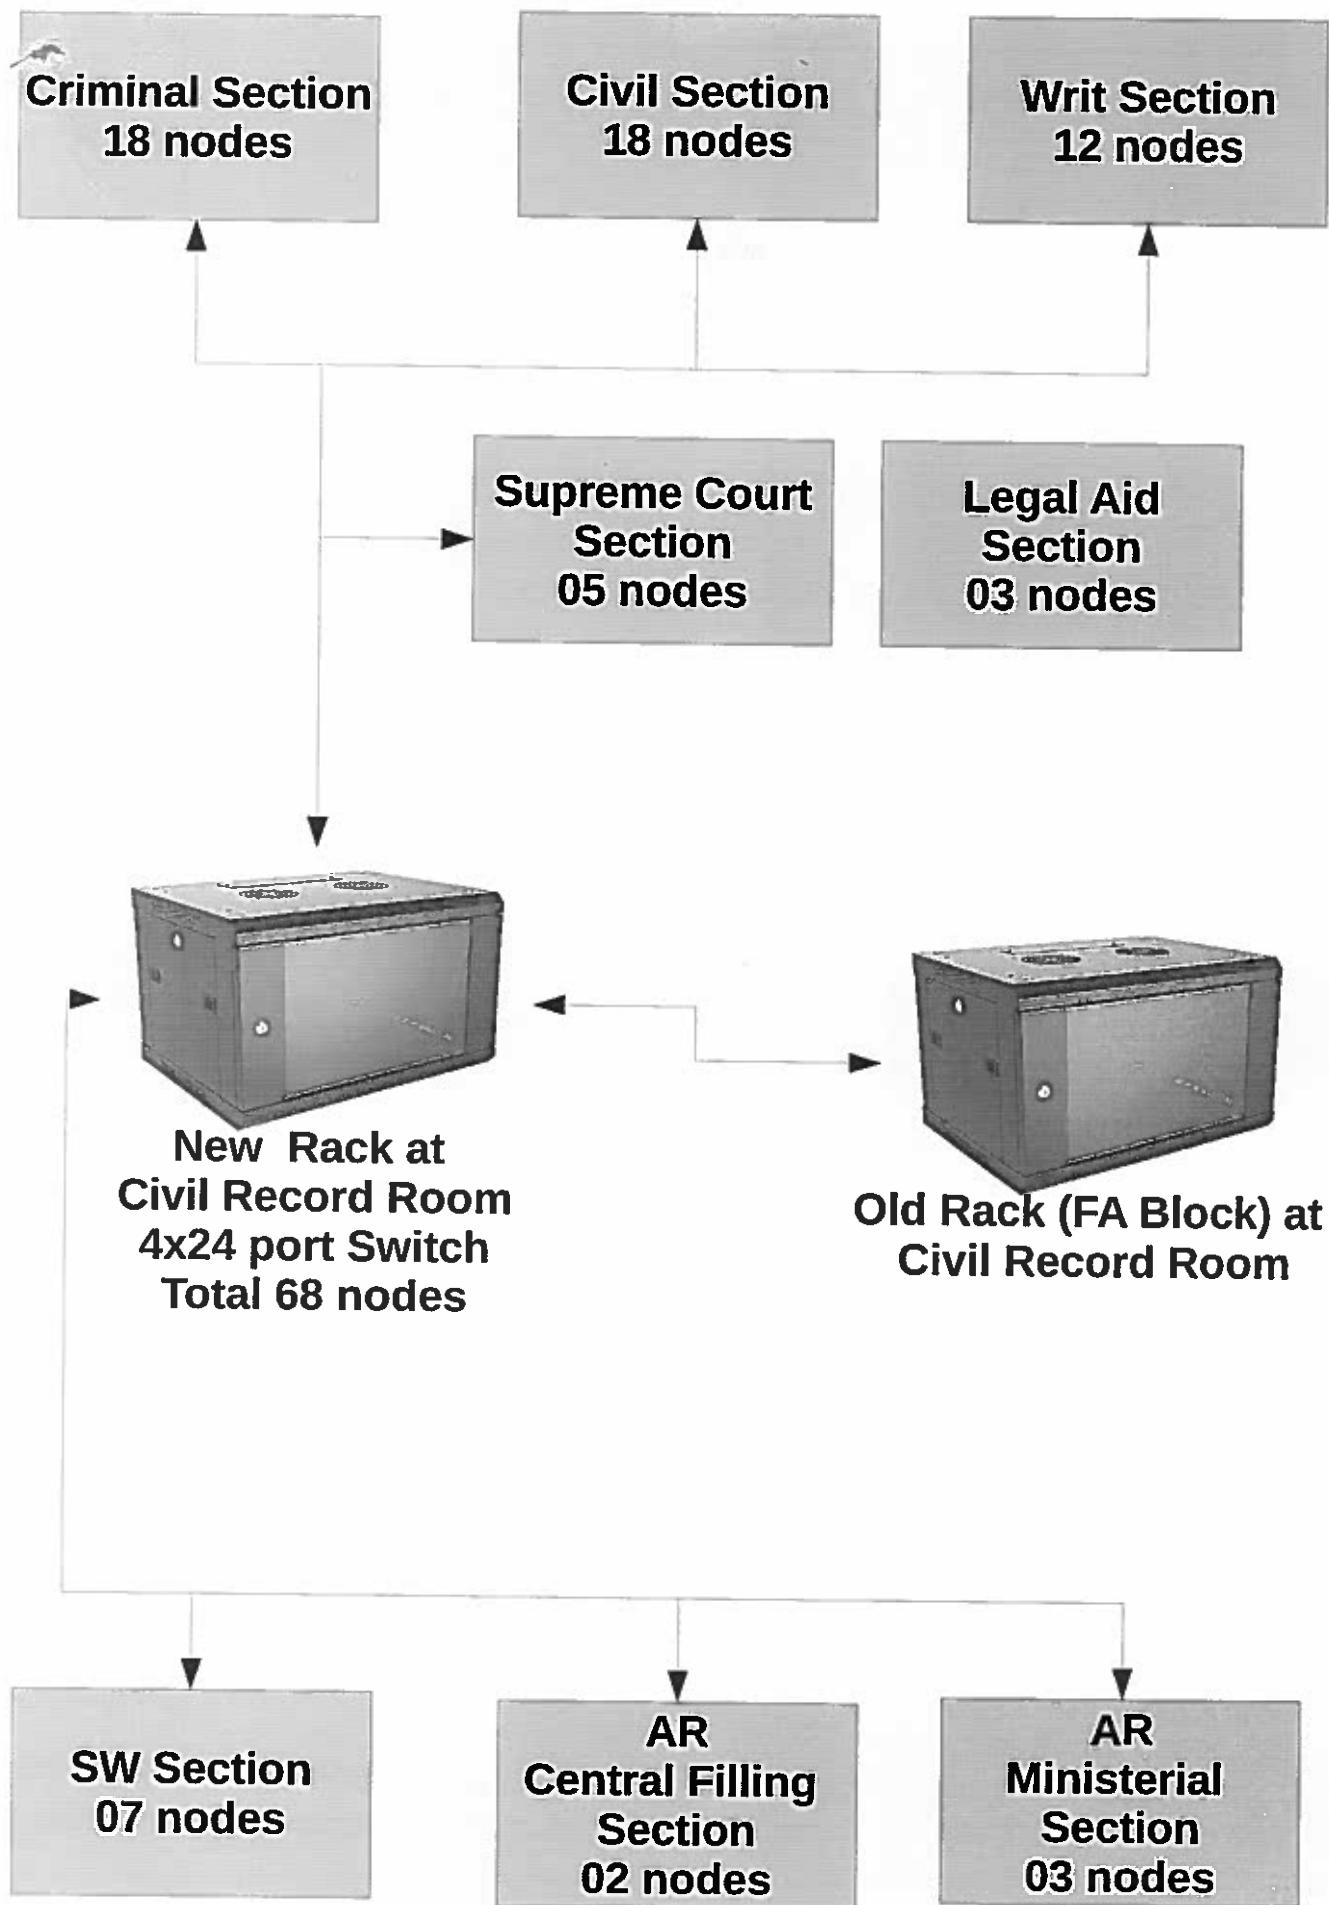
Criminal Section
18 nodes

Civil Section
18 nodes

Writ Section
12 nodes

Supreme Court
Section
05 nodes

Legal Aid
Section
03 nodes

New Rack at
Civil Record Room
4x24 port Switch
Total 68 nodes

Old Rack (FA Block) at
Civil Record Room

SW Section
07 nodes

AR
Central Filling
Section
02 nodes

AR
Ministerial
Section
03 nodes